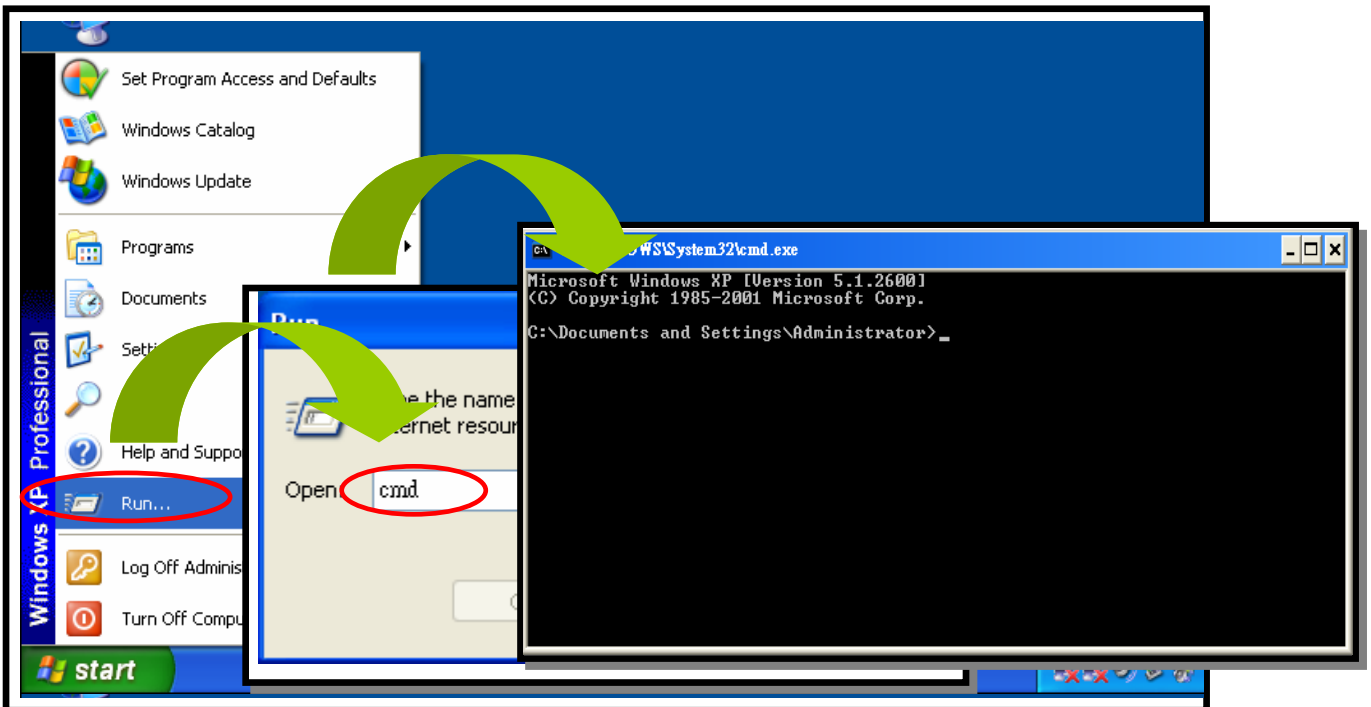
Set Program Access and Defaults
Windows Catalog
Windows Update
Programs
Documents
Setti
Help and Suppo
Run...
Log Off Adminis
Turn Off Compu
Windows XP Professional
start

Run
e the name
ernet resou
Open cmd

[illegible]WS\System32\cmd.exe
Microsoft Windows XP [Version 5.1.2600]
(C) Copyright 1985-2001 Microsoft Corp.

C:\Documents and Settings\Administrator>_